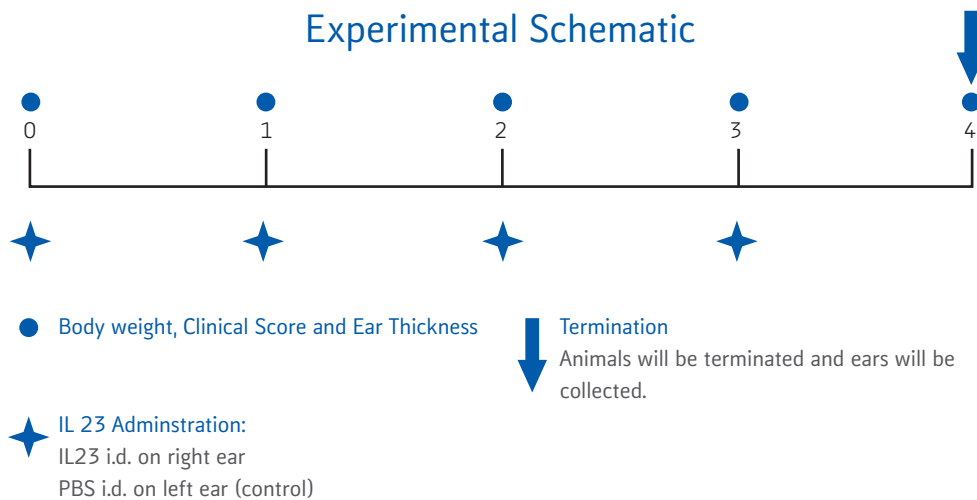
Experimental Schematic

0 1 2 3 4

Body weight, Clinical Score and Ear Thickness

Termination
Animals will be terminated and ears will be collected.

IL 23 Adminstration:
IL23 i.d. on right ear
PBS i.d. on left ear (control)